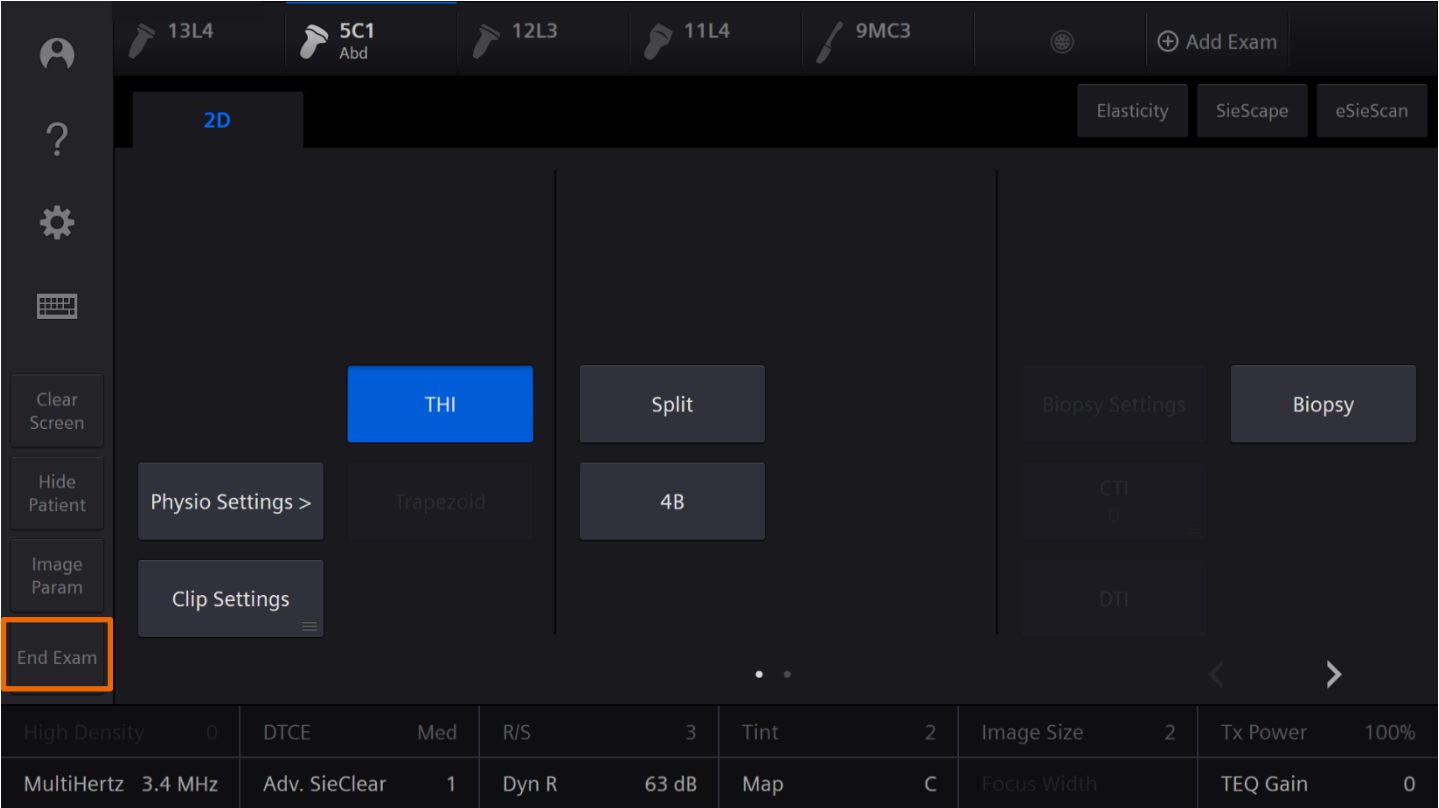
13L4 5C1 Abd 12L3 11L4 9MC3 Add Exam

2D

Elasticity SieScape eSieScan

?

Clear Screen

Hide Patient

Image Param

End Exam

THI

Physio Settings >

Trapezoid

Clip Settings

Split

4B

Biopsy Settings

Biopsy

CTI
0

DTI

High Density 0 | DTCE Med | R/S 3 | Tint 2 | Image Size 2 | Tx Power 100%

MultiHertz 3.4 MHz | Adv. SieClear 1 | Dyn R 63 dB | Map C | Focus Width | TEQ Gain 0